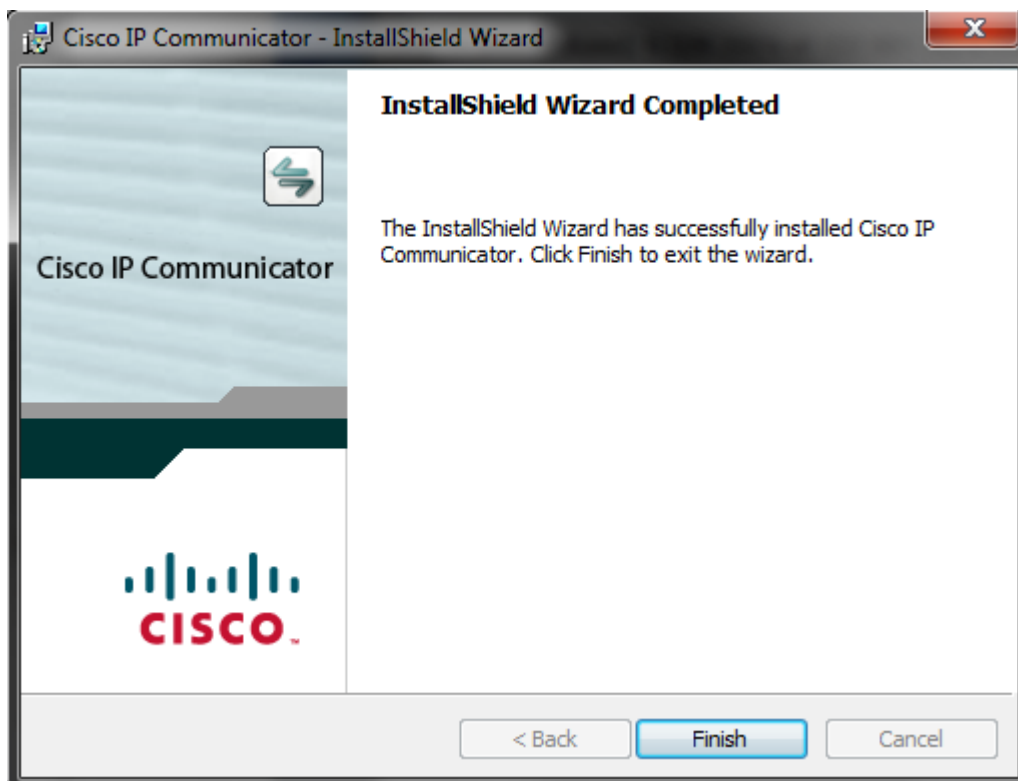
Cisco IP Communicator - InstallShield Wizard

Cisco IP Communicator

CISCO.

InstallShield Wizard Completed

The InstallShield Wizard has successfully installed Cisco IP Communicator. Click Finish to exit the wizard.

< Back
Finish
Cancel